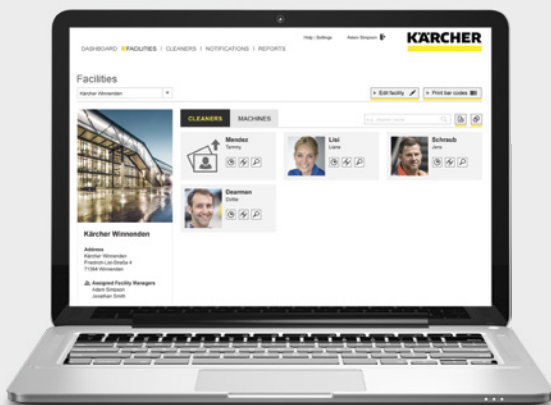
Help | Settings Adam Simpson

KÄRCHER

DASHBOARD | FACILITIES | CLEANERS | NOTIFICATIONS | REPORTS

Facilities

Kärcher Winnenden

Edit facility

Print bar codes

CLEANERS

MACHINES

Mendez
Tommy

Lisi
Liane

Schraub
Jens

Dearman
Dollie

Kärcher Winnenden

Address
Kärcher Winnenden
Friedrich-List-Straße 4
71364 Winnenden

Assigned Facility Managers
Adam Simpson
Jonathan Smith